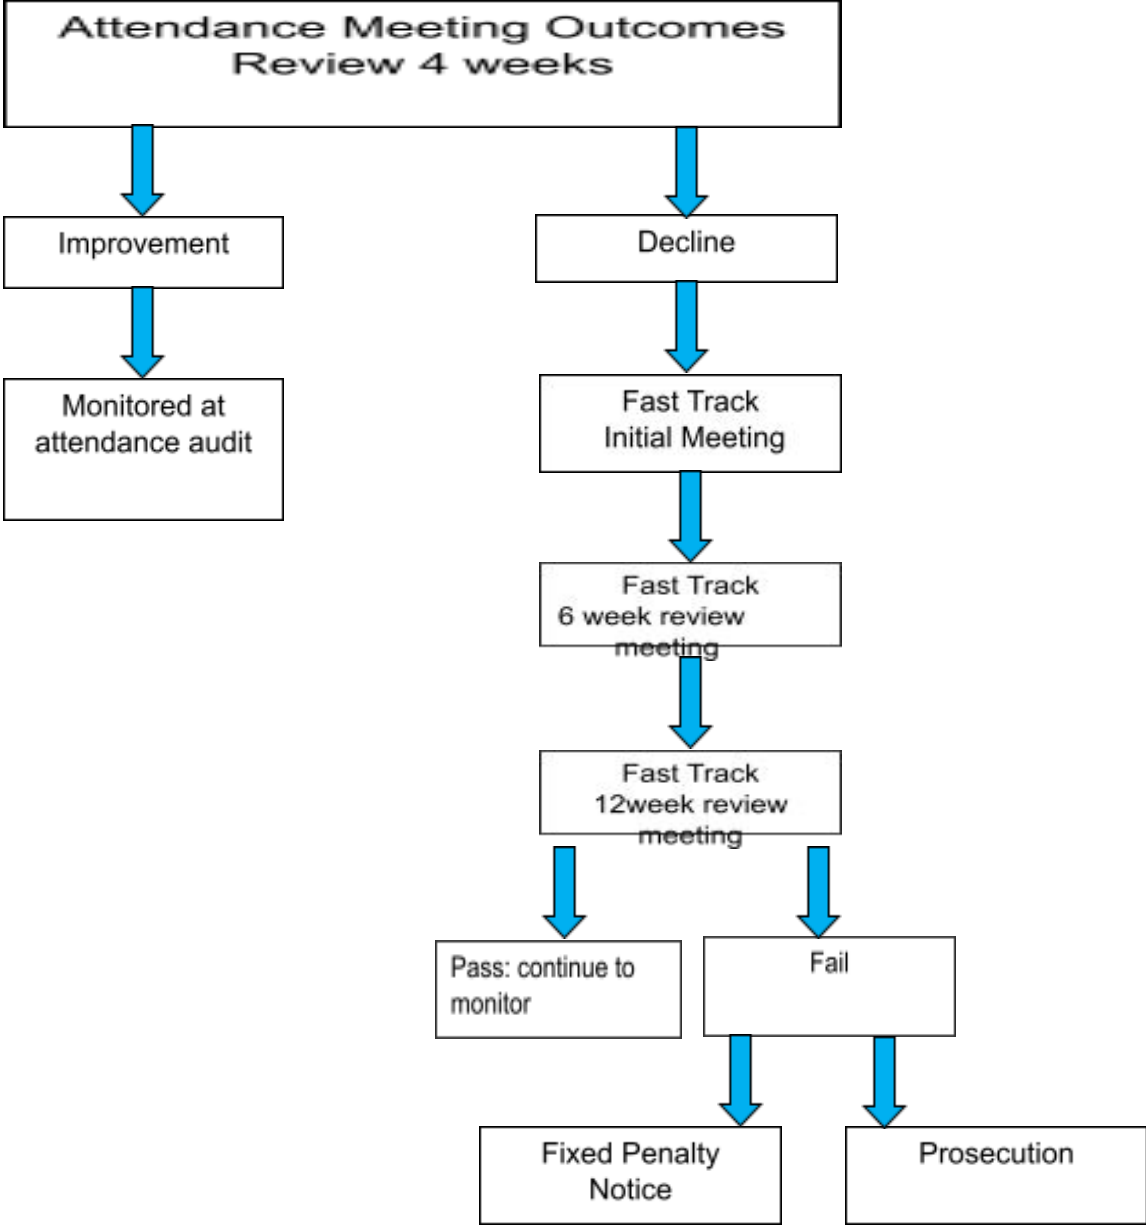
Attendance Meeting Outcomes
Review 4 weeks

Improvement

Monitored at attendance audit

Decline

Fast Track
Initial Meeting

Fast Track
6 week review meeting

Fast Track
12week review meeting

Pass: continue to monitor

Fail

Fixed Penalty Notice

Prosecution